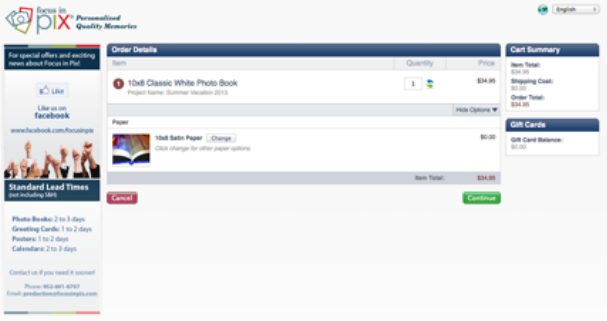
focus in pix Personalized Quality Memories

English

For special offers and exciting news about Focus in Pix!

Like

Like us on facebook

www.facebook.com/focusinpix

Standard Lead Times
(not including S&H)

Photo Books: 2 to 3 days
Greeting Cards: 1 to 2 days
Posters: 1 to 2 days
Calendars: 2 to 3 days

Contact us if you need it sooner!

Phone: 952-681-6767
Email: production@focusinpix.com

Order Details

| Item | Quantity | Price |
|---|---|---|
| 1 10x8 Classic White Photo Book Project Name: Summer Vacation 2013 | 1 | $34.95 |

Hide Options

Paper

10x8 Satin Paper Change
Click change for other paper options

$0.00

Item Total: $34.95

Cancel

Continue

Cart Summary

Item Total:
$34.95
Shipping Cost:
$0.00
Order Total:
$34.95

Gift Cards

Gift Card Balance:
$0.00